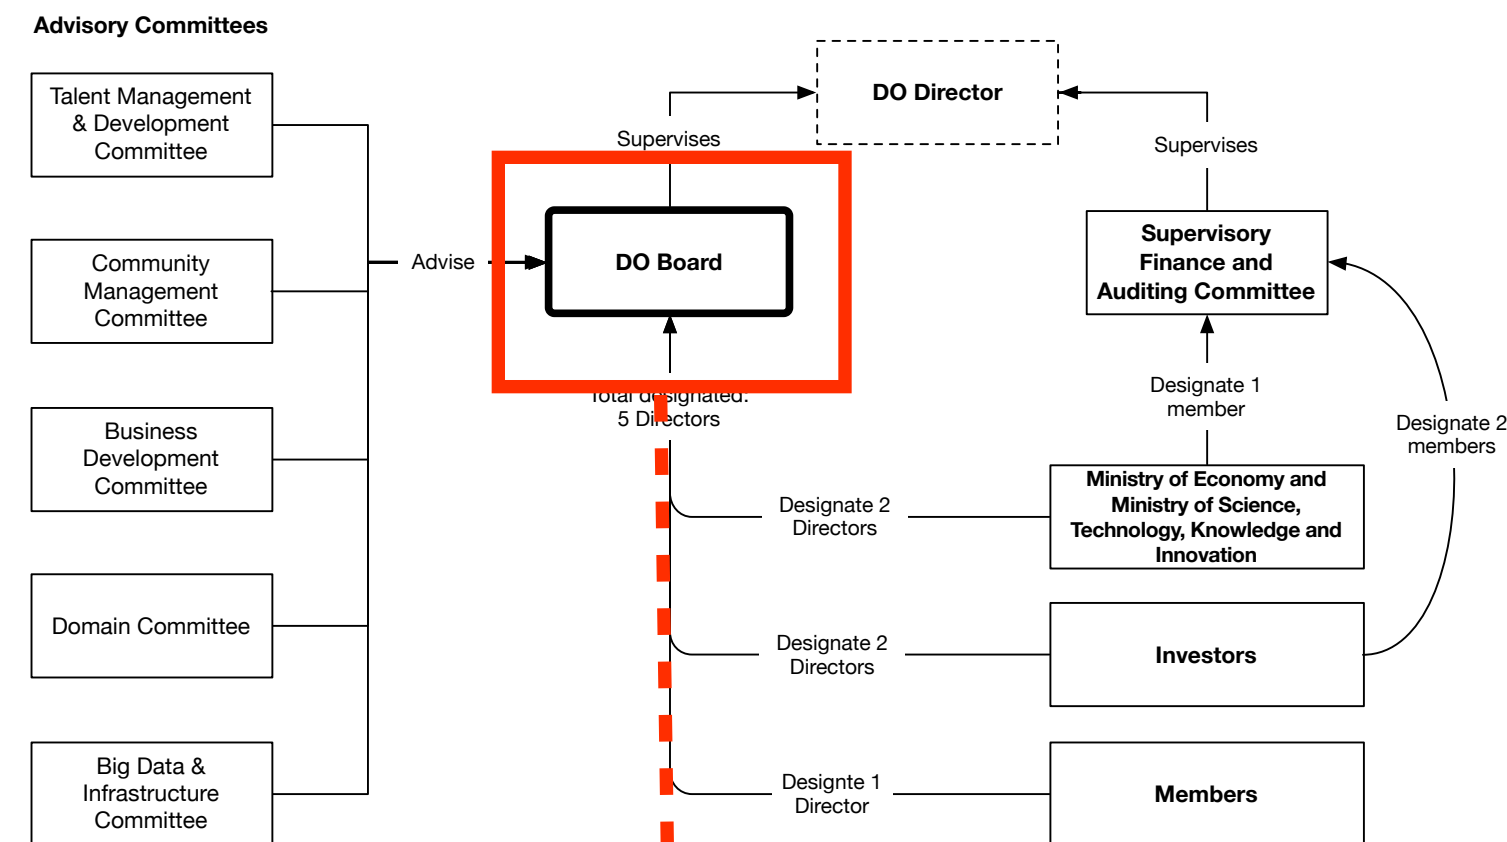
Advisory Committees

Talent Management & Development Committee

Community Management Committee

Business Development Committee

Domain Committee

Big Data & Infrastructure Committee

Advise

DO Director

Supervises

Supervises

DO Board

Supervisory Finance and Auditing Committee

Total designated: 5 Directors

Designate 1 member

Designate 2 members

Designate 2 Directors

Ministry of Economy and Ministry of Science, Technology, Knowledge and Innovation

Designate 2 Directors

Investors

Designte 1 Director

Members